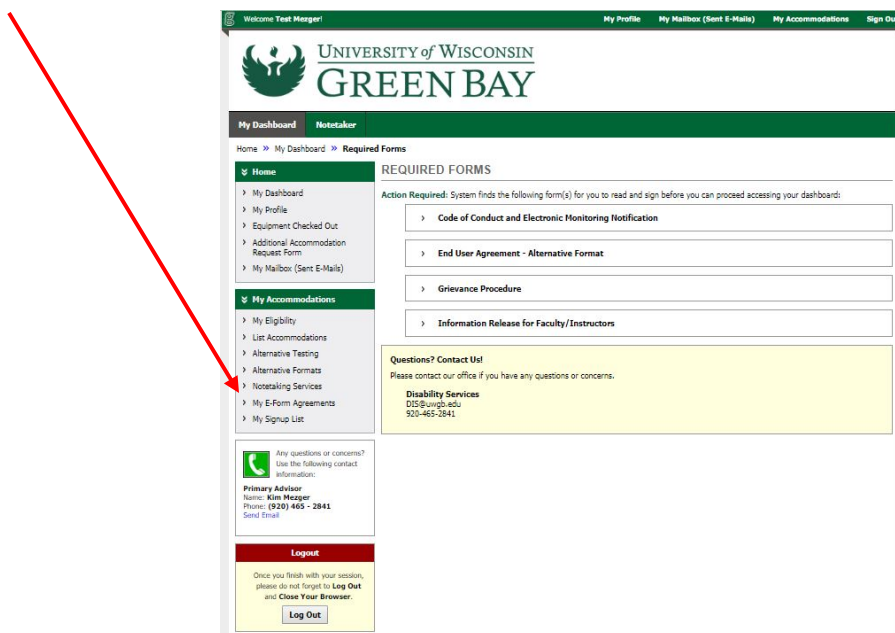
Welcome Test Mezger! My Profile My Mailbox (Sent E-Mails) My Accommodations Sign Ou

UNIVERSITY of WISCONSIN GREEN BAY

My Dashboard Notetaker

Home » My Dashboard » Required Forms

Home
My Dashboard
My Profile
Equipment Checked Out
Additional Accommodation Request Form
My Mailbox (Sent E-Mails)

My Accommodations
My Eligibility
List Accommodations
Alternative Testing
Alternative Formats
Notetaking Services
My E-Form Agreements
My Signup List

Any questions or concerns? Use the following contact information:

Primary Advisor
Name: Kim Mezger
Phone: (920) 465 - 2841
Send Email

Logout
Once you finish with your session, please do not forget to Log Out and Close Your Browser.
Log Out

REQUIRED FORMS

Action Required: System finds the following form(s) for you to read and sign before you can proceed accessing your dashboard:

Code of Conduct and Electronic Monitoring Notification

End User Agreement - Alternative Format

Grievance Procedure

Information Release for Faculty/Instructors

Questions? Contact Us!
Please contact our office if you have any questions or concerns.

Disability Services
DIS@uwgb.edu
920-465-2841